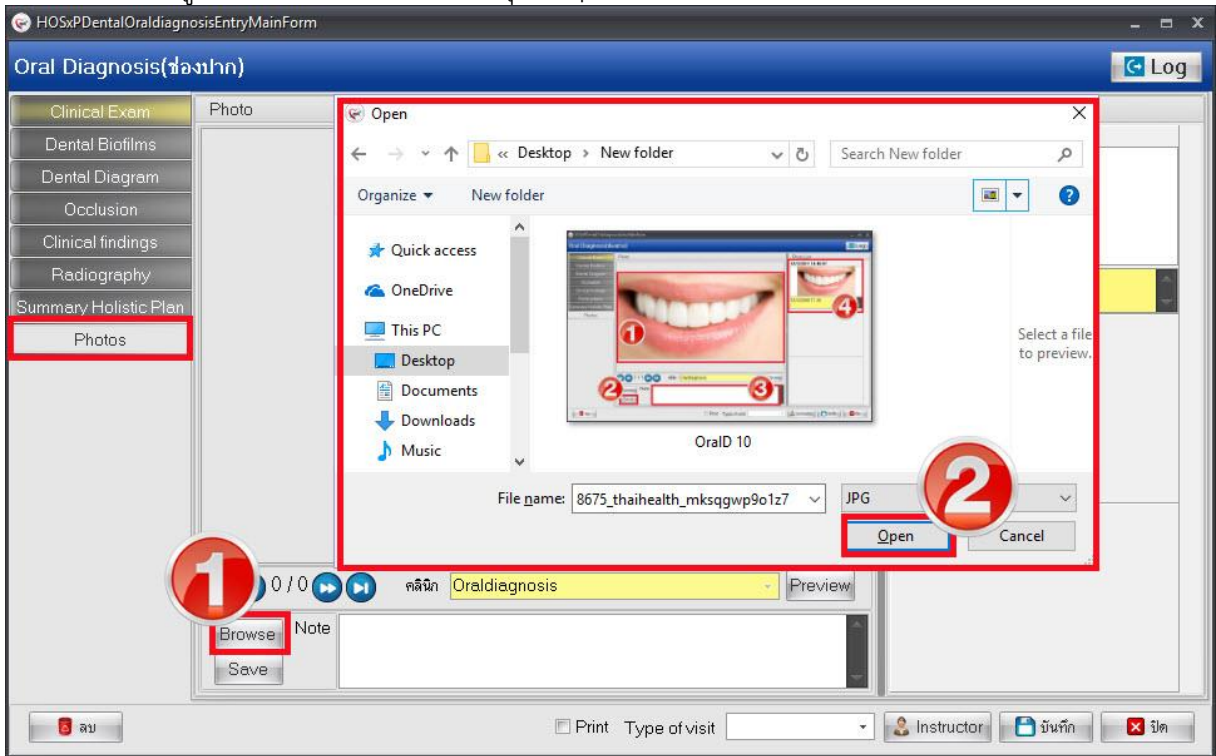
HOSxPDentalOraldiagnosisEntryMainForm

Oral Diagnosis(ช่องปาก)

Log

Clinical Exam
Dental Biofilms
Dental Diagram
Occlusion
Clinical findings
Radiography
Summary Holistic Plan
Photos

Photo

Open

« Desktop › New folder

Search New folder

Organize ▾ New folder

Quick access
OneDrive
This PC
Desktop
Documents
Downloads
Music

OralD 10

Select a file to preview.

File name: 8675_thaihealth_mksqgwp9o1z7

JPG

Open Cancel

1

2

0 / 0

คลินิก Oraldiagnosis

Preview

Browse

Note

Save

ลบ

Print Type of visit

Instructor

บันทึก

ปิด